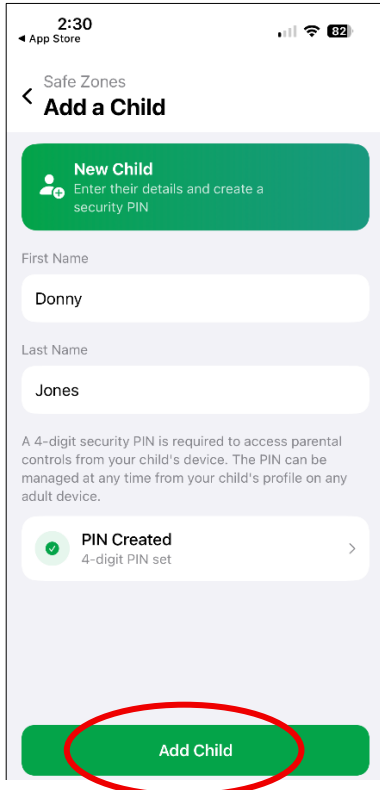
2:30
◀ App Store
82

Safe Zones
Add a Child

New Child
Enter their details and create a security PIN

First Name
Donny

Last Name
Jones

A 4-digit security PIN is required to access parental controls from your child's device. The PIN can be managed at any time from your child's profile on any adult device.

PIN Created
4-digit PIN set

Add Child